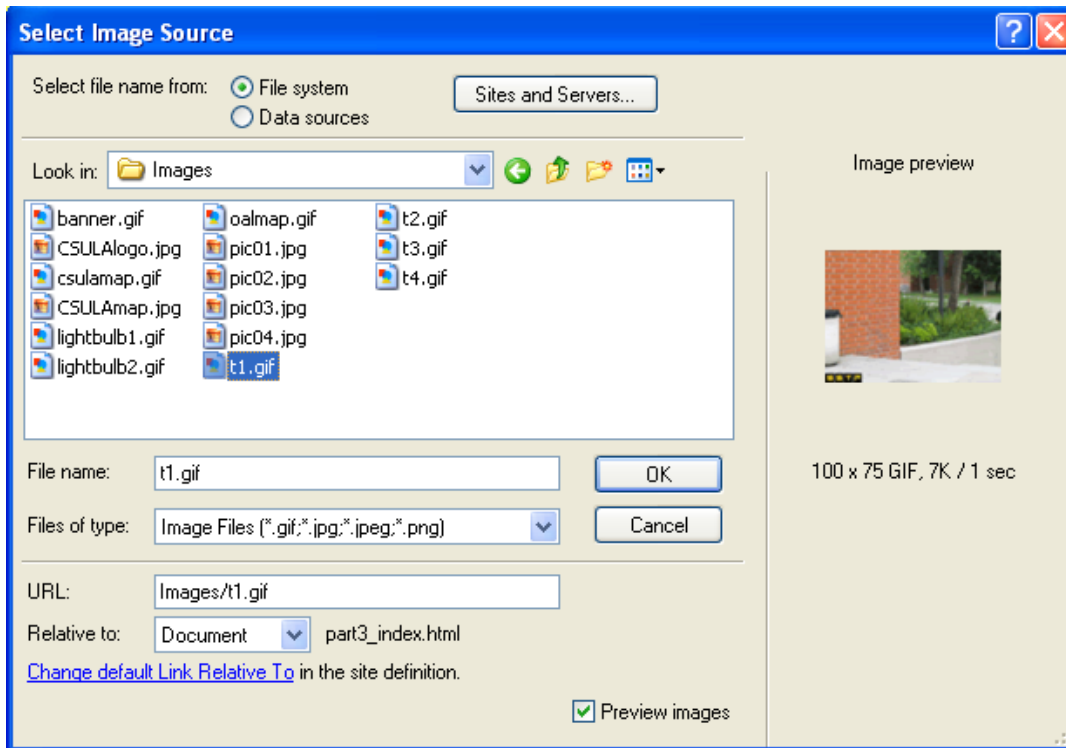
Select Image Source

Select file name from: File system Data sources

Sites and Servers...

Look in: Images

banner.gif
CSULAlogo.jpg
csulamap.gif
CSULAmap.jpg
lightbulb1.gif
lightbulb2.gif
oalmap.gif
pic01.jpg
pic02.jpg
pic03.jpg
pic04.jpg
t1.gif
t2.gif
t3.gif
t4.gif

Image preview

100 x 75 GIF, 7K / 1 sec

File name: t1.gif

OK

Files of type: Image Files (*.gif;*.jpg;*.jpeg;*.png)

Cancel

URL: Images/t1.gif

Relative to: Document part3_index.html

Change default Link Relative To in the site definition.

Preview images